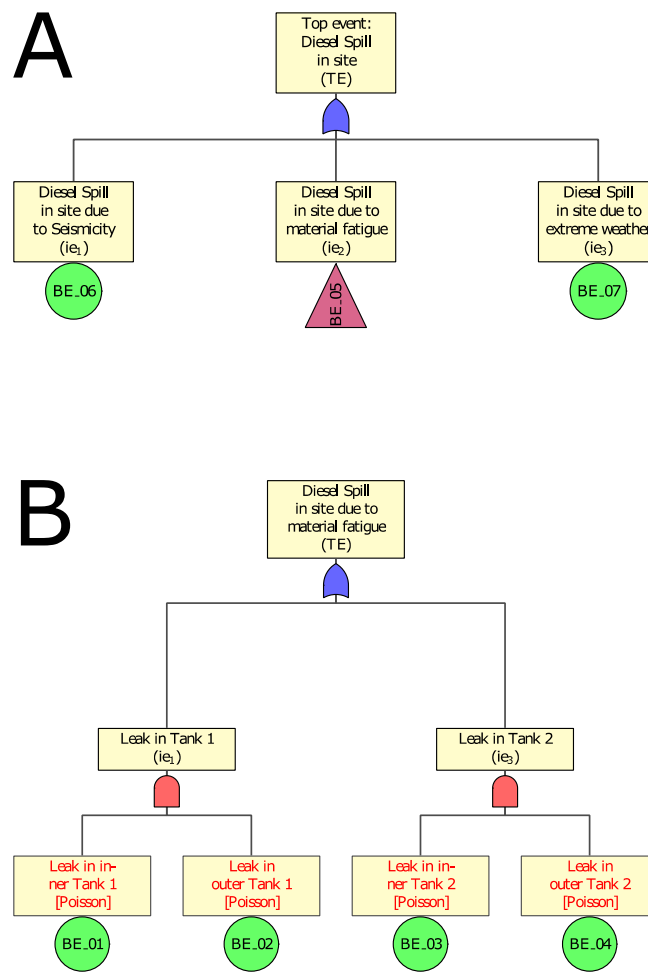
A

Top event: Diesel Spill in site (TE)

Diesel Spill in site due to Seismicity ($ie_1$)

BE_06

Diesel Spill in site due to material fatigue ($ie_2$)

BE_05

Diesel Spill in site due to extreme weather ($ie_3$)

BE_07

B

Diesel Spill in site due to material fatigue (TE)

Leak in Tank 1 ($ie_1$)

Leak in Tank 2 ($ie_3$)

Leak in inner Tank 1 [Poisson]

BE_01

Leak in outer Tank 1 [Poisson]

BE_02

Leak in inner Tank 2 [Poisson]

BE_03

Leak in outer Tank 2 [Poisson]

BE_04